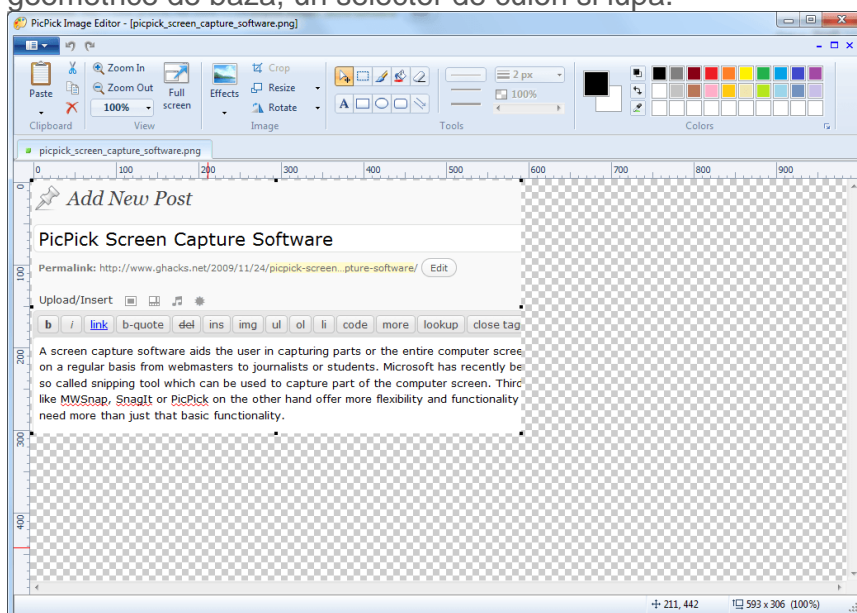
geometrice de bază, un selector de culori și lupă.

PicPick Image Editor - [picpick_screen_capture_software.png]

Paste
Clipboard
Zoom In
Zoom Out
100%
View
Full screen
Effects
Crop
Resize
Rotate
Image
Tools
2 px
100%
Colors

picpick_screen_capture_software.png

0 100 200 300 400 500 600 700 800 900

Add New Post

PicPick Screen Capture Software

Permalink: http://www.ghacks.net/2009/11/24/picpick-screen...pture-software/ Edit

Upload/Insert

b i link b-quote del ins img ul ol li code more lookup close tag

A screen capture software aids the user in capturing parts or the entire computer scree on a regular basis from webmasters to journalists or students. Microsoft has recently be so called snipping tool which can be used to capture part of the computer screen. Thirc like MWSnap, SnagIt or PicPick on the other hand offer more flexibility and functionality need more than just that basic functionality.

211, 442
593 x 306 (100%)